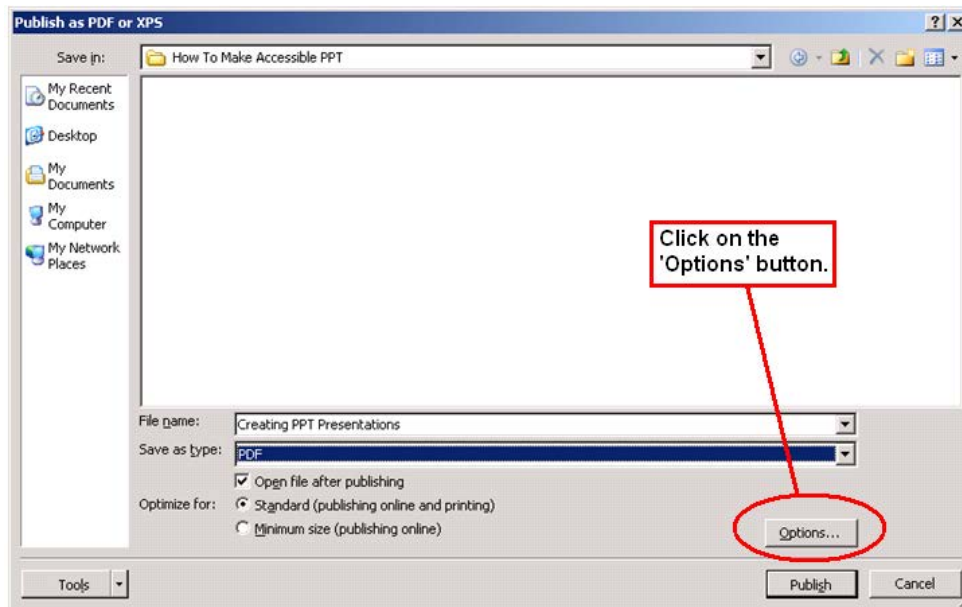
Publish as PDF or XPS

Save in: How To Make Accessible PPT

My Recent Documents

Desktop

My Documents

My Computer

My Network Places

Click on the 'Options' button.

File name: Creating PPT Presentations

Save as type: PDF

Open file after publishing

Optimize for: Standard (publishing online and printing)

Minimum size (publishing online)

Options...

Tools

Publish

Cancel